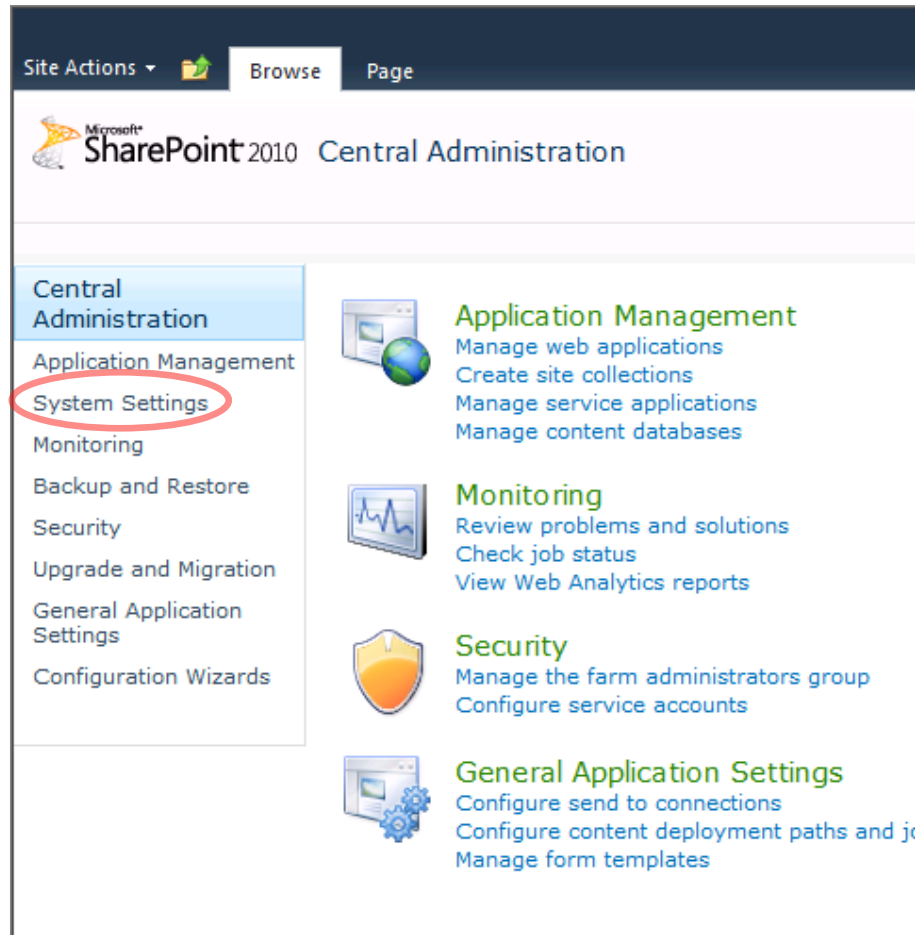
Site Actions ▾ Browse Page

Microsoft SharePoint 2010 Central Administration

Central Administration
Application Management
System Settings
Monitoring
Backup and Restore
Security
Upgrade and Migration
General Application Settings
Configuration Wizards

Application Management
Manage web applications
Create site collections
Manage service applications
Manage content databases

Monitoring
Review problems and solutions
Check job status
View Web Analytics reports

Security
Manage the farm administrators group
Configure service accounts

General Application Settings
Configure send to connections
Configure content deployment paths and jo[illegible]
Manage form templates